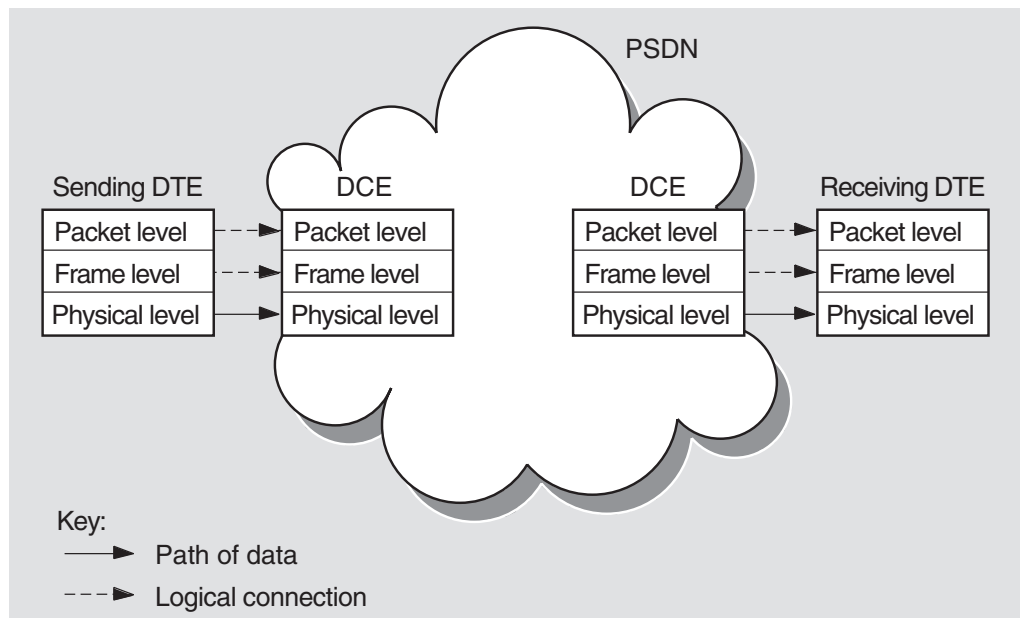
PSDN

Sending DTE
Packet level
Frame level
Physical level

DCE
Packet level
Frame level
Physical level

DCE
Packet level
Frame level
Physical level

Receiving DTE
Packet level
Frame level
Physical level

Key:
Path of data
Logical connection